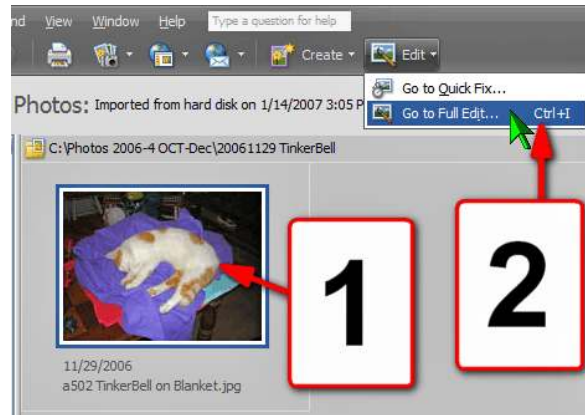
nd View Window Help Type a question for help

Create Edit

Photos: Imported from hard disk on 1/14/2007 3:05 P

Go to Quick Fix...
Go to Full Edit... Ctrl+I

C:\Photos 2006-4 OCT-Dec\20061129 TinkerBell

1

2

11/29/2006
a502 TinkerBell on Blanket.jpg